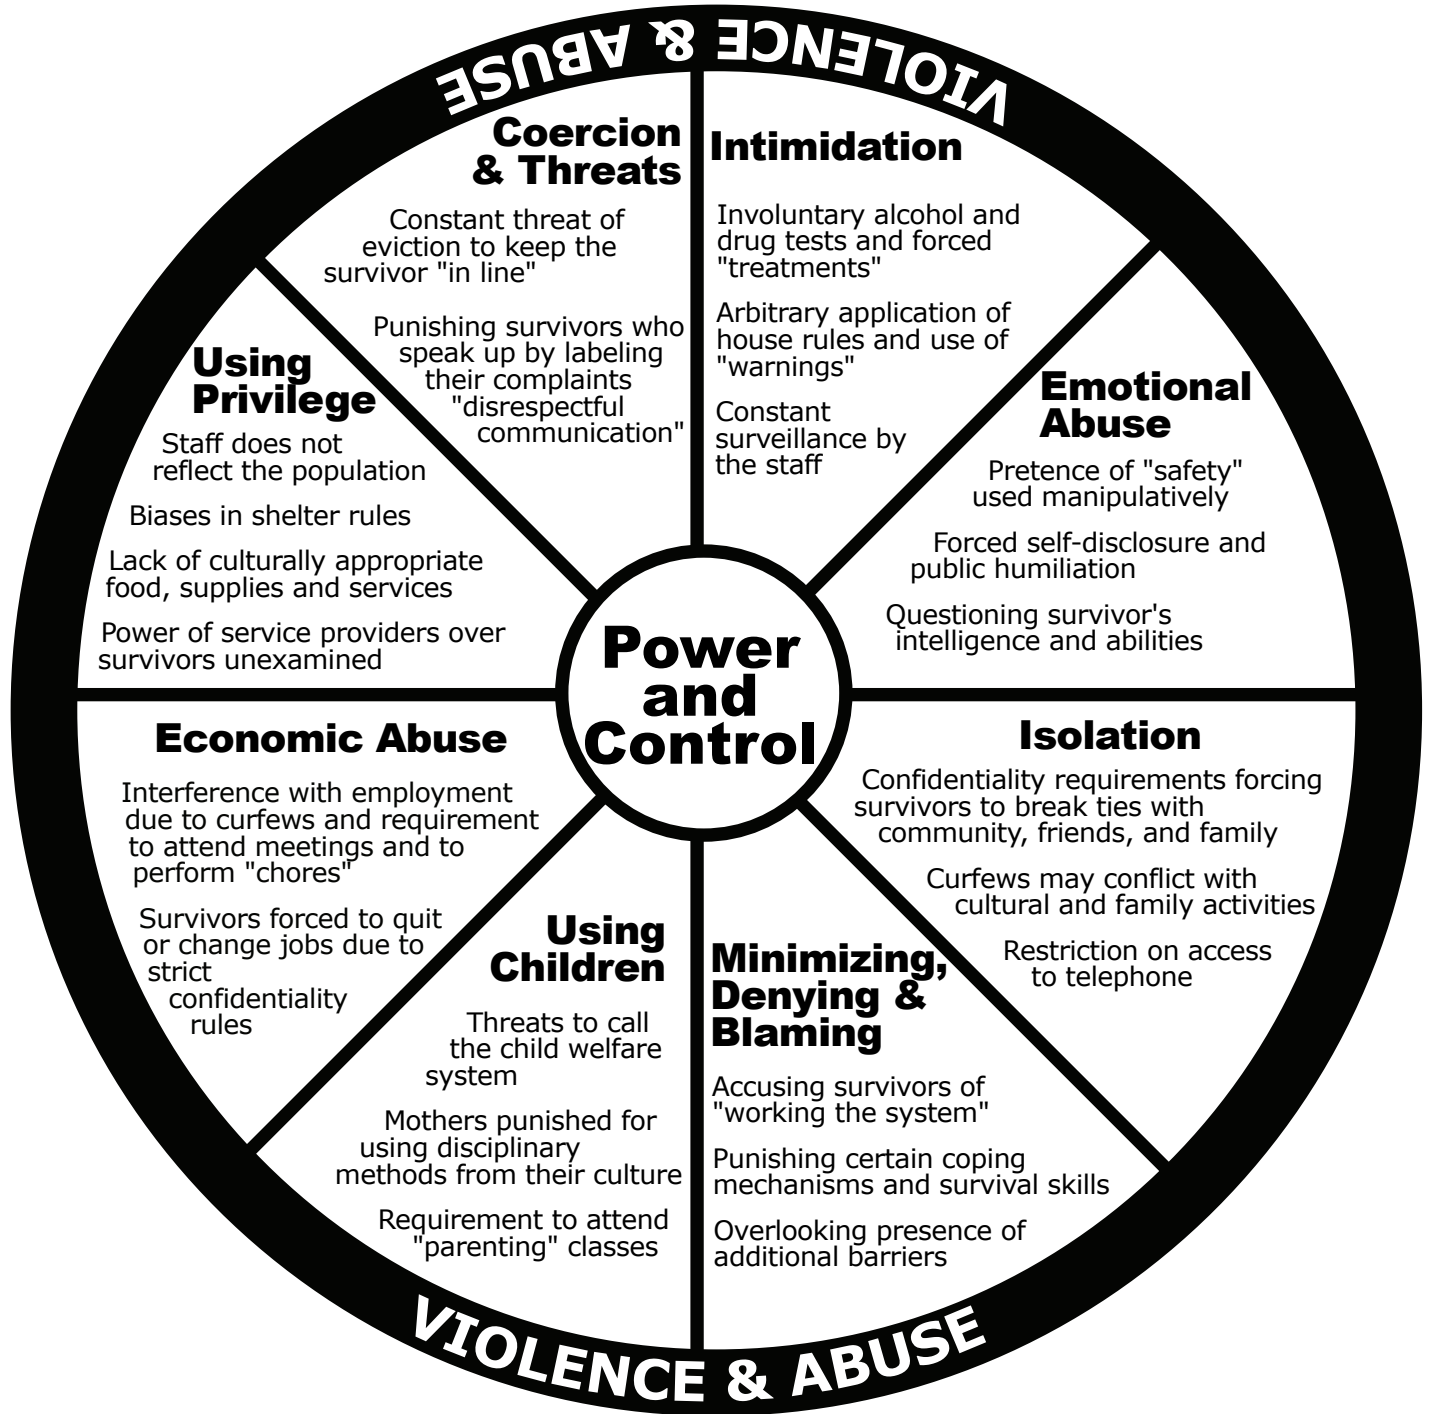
VIOLENCE & ABUSE

Coercion & Threats

Constant threat of eviction to keep the survivor "in line"

Punishing survivors who speak up by labeling their complaints "disrespectful communication"

Intimidation

Involuntary alcohol and drug tests and forced "treatments"

Arbitrary application of house rules and use of "warnings"

Constant surveillance by the staff

Using Privilege

Staff does not reflect the population

Biases in shelter rules

Lack of culturally appropriate food, supplies and services

Power of service providers over survivors unexamined

Emotional Abuse

Pretence of "safety" used manipulatively

Forced self-disclosure and public humiliation

Questioning survivor's intelligence and abilities

Power and Control

Economic Abuse

Interference with employment due to curfews and requirement to attend meetings and to perform "chores"

Survivors forced to quit or change jobs due to strict confidentiality rules

Isolation

Confidentiality requirements forcing survivors to break ties with community, friends, and family

Curfews may conflict with cultural and family activities

Restriction on access to telephone

Using Children

Threats to call the child welfare system

Mothers punished for using disciplinary methods from their culture

Requirement to attend "parenting" classes

Minimizing, Denying & Blaming

Accusing survivors of "working the system"

Punishing certain coping mechanisms and survival skills

Overlooking presence of additional barriers

VIOLENCE & ABUSE